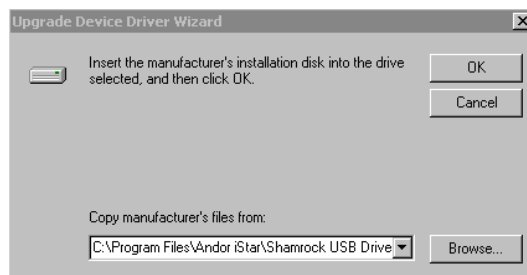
Upgrade Device Driver Wizard

Insert the manufacturer's installation disk into the drive selected, and then click OK.

OK

Cancel

Copy manufacturer's files from:

C:\Program Files\Andor iStar\Shamrock USB Drive

Browse...